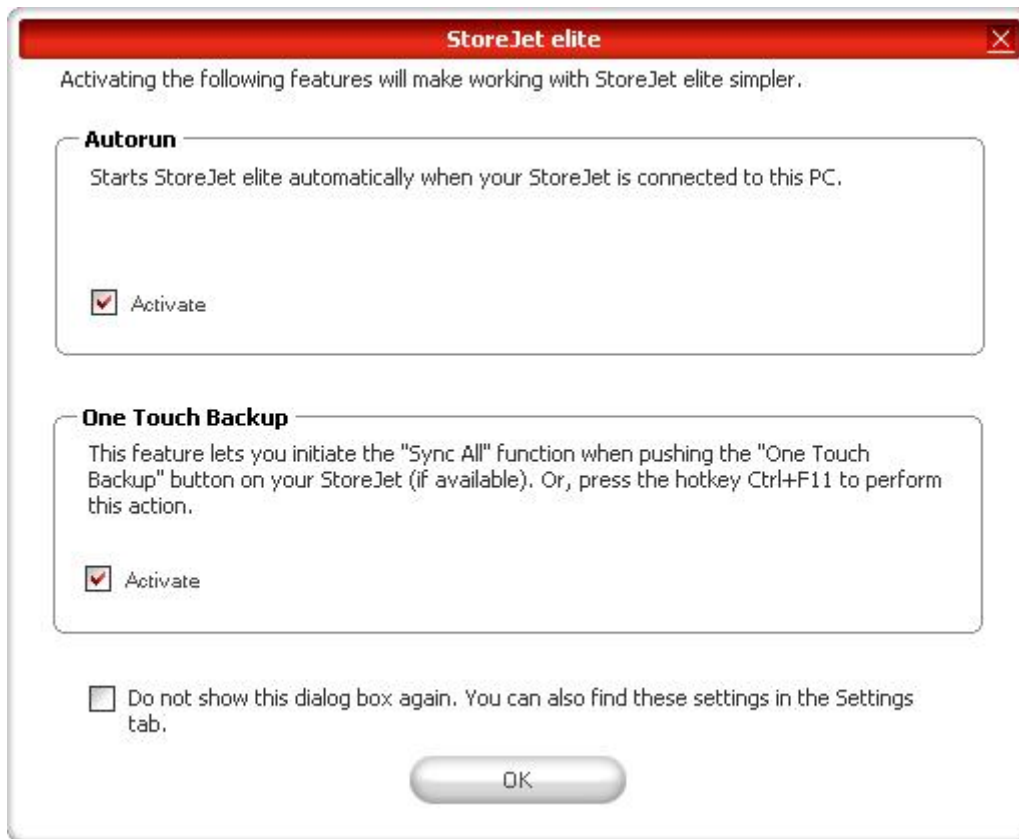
StoreJet elite

Activating the following features will make working with StoreJet elite simpler.

Autorun

Starts StoreJet elite automatically when your StoreJet is connected to this PC.

Activate

One Touch Backup

This feature lets you initiate the "Sync All" function when pushing the "One Touch Backup" button on your StoreJet (if available). Or, press the hotkey Ctrl+F11 to perform this action.

Activate

Do not show this dialog box again. You can also find these settings in the Settings tab.

OK